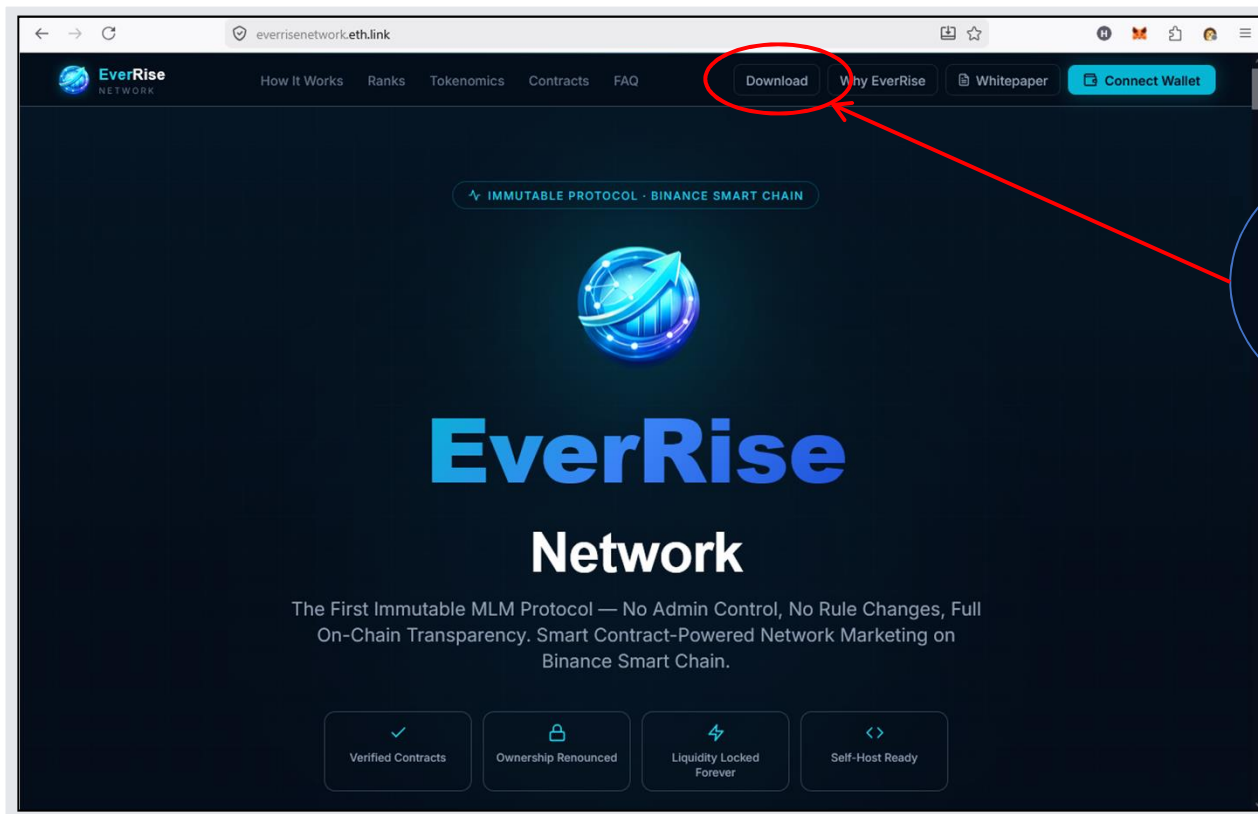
everrisenetwork.eth.link

EverRise NETWORK

How It Works Ranks Tokenomics Contracts FAQ

Download Why EverRise Whitepaper Connect Wallet

IMMUTABLE PROTOCOL · BINANCE SMART CHAIN

EverRise

Network

The First Immutable MLM Protocol — No Admin Control, No Rule Changes, Full On-Chain Transparency. Smart Contract-Powered Network Marketing on Binance Smart Chain.

Verified Contracts

Ownership Renounced

Liquidity Locked Forever

Self-Host Ready